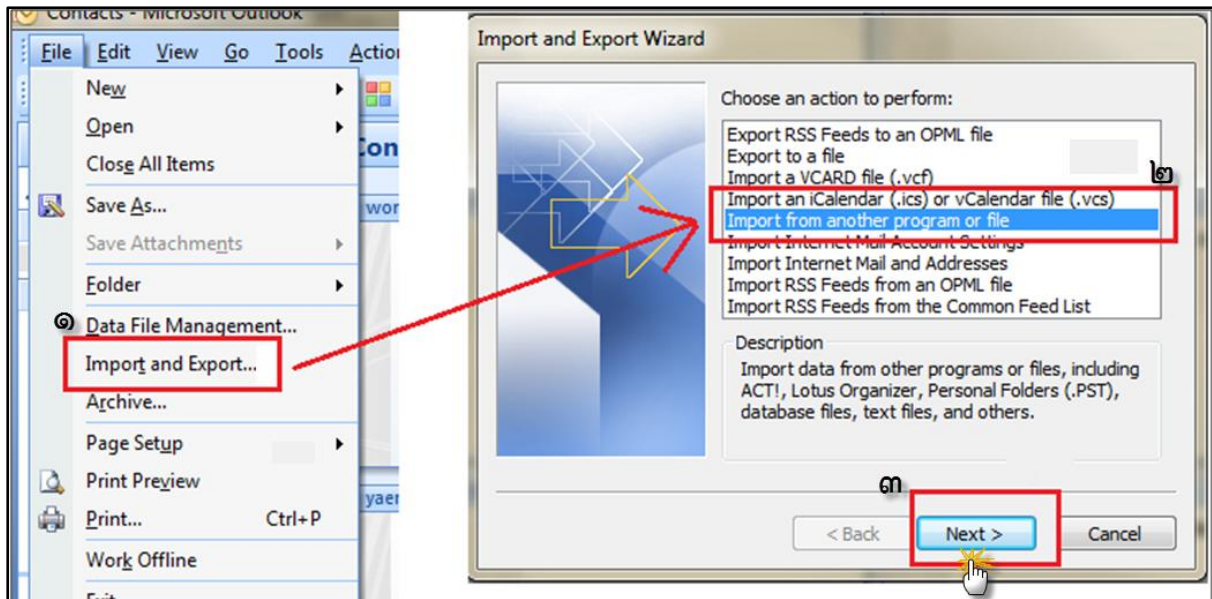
Contacts - Microsoft Outlook

File Edit View Go Tools Actio

New
Open
Close All Items
Save As...
Save Attachments
Folder
๑ Data File Management...
Import and Export...
Archive...
Page Setup
Print Preview
Print... Ctrl+P
Work Offline

Con
wor
yaer

Import and Export Wizard

Choose an action to perform:
Export RSS Feeds to an OPML file
Export to a file
Import a VCARD file (.vcf)
Import an iCalendar (.ics) or vCalendar file (.vcs)
Import from another program or file
Import Internet Mail Account Settings
Import Internet Mail and Addresses
Import RSS Feeds from an OPML file
Import RSS Feeds from the Common Feed List

๒

Description
Import data from other programs or files, including ACT!, Lotus Organizer, Personal Folders (.PST), database files, text files, and others.

๓

< Back
Next >
Cancel